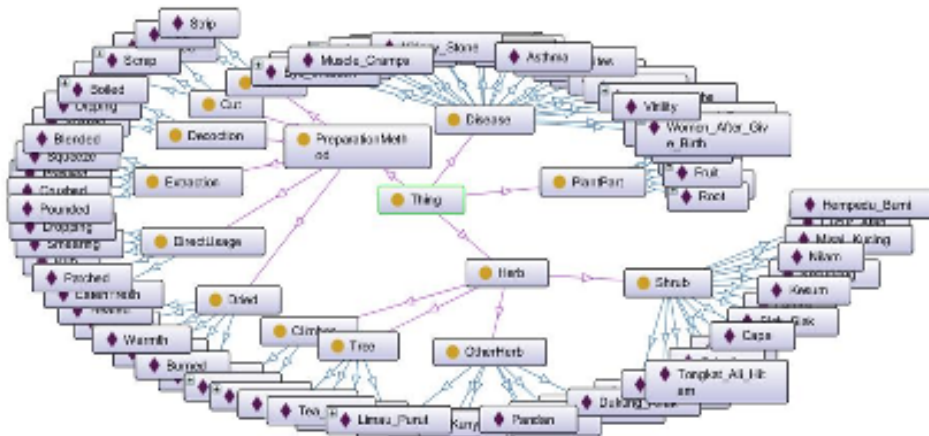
Strip
Scrap
Boiled
Dipping
Blended
Squeeze
Crushed
Pounded
Dropping
Smashing
Patched
Eaten Fresh
Warmin
Burned
Tea
Cut
Decoction
Extraction
Direct Usage
Dried
Climber
Tree
Limau_Purut
Pandan
OtherHerb
Herb
Thing
PreparationMethod
Disease
PlantPart
Muscle_Cramps
Kidney_Stone
Asthma
Virility
Women_After_Give_Birth
Fruit
Root
Shrub
Hempedu_Bumi
Misai_Kucing
Nilam
Kesum
Capa
Tongkat_Ali_Hitam
Bunga_Kantan